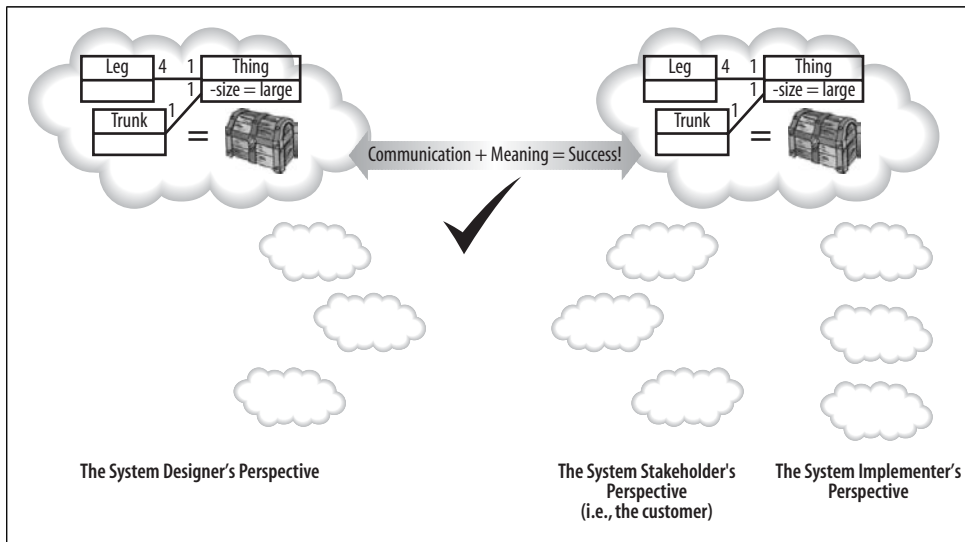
Leg 4 1 Thing
1 -size = large
Trunk 1
=

Communication + Meaning = Success!

Leg 4 1 Thing
1 -size = large
Trunk 1
=

The System Designer's Perspective

The System Stakeholder's Perspective (i.e., the customer)

The System Implementer's Perspective